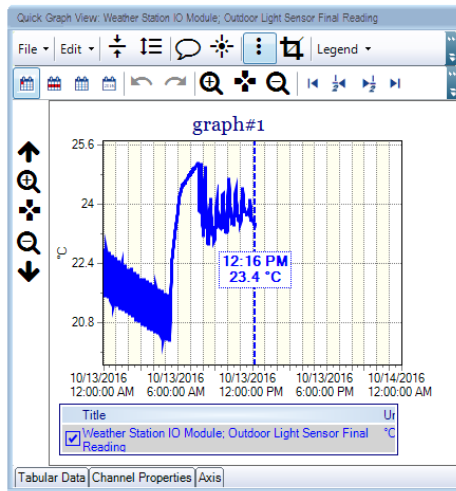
Quick Graph View: Weather Station IO Module; Outdoor Light Sensor Final Reading

File ▾ Edit ▾ Legend ▾

graph#1

25.6
24
22.4
20.8

°C

12:16 PM
23.4 °C

10/13/2016 12:00:00 AM
10/13/2016 6:00:00 AM
10/13/2016 12:00:00 PM
10/13/2016 6:00:00 PM
10/14/2016 12:00:00 AM

| Title | Ur |
|---|---|
| Weather Station IO Module; Outdoor Light Sensor Final Reading | °C |

Tabular Data | Channel Properties | Axis